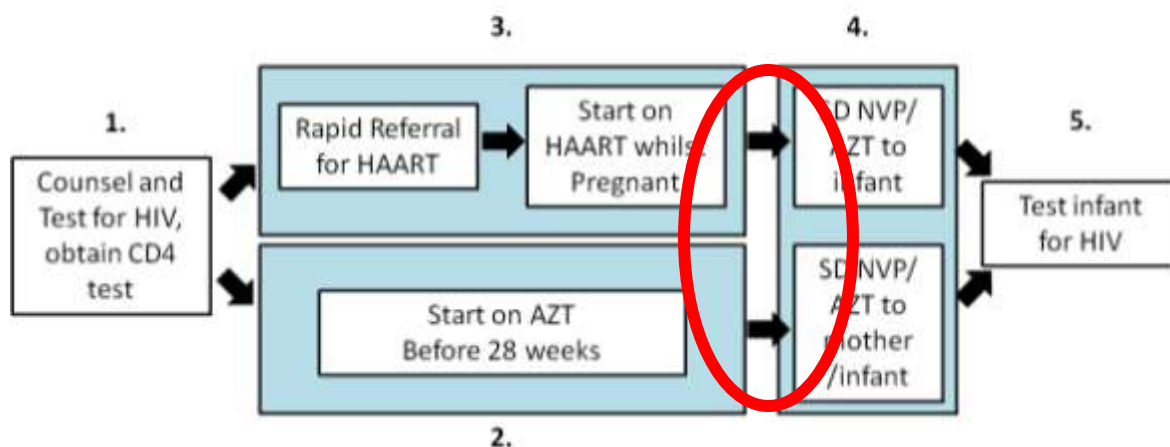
1.

Counsel and Test for HIV, obtain CD4 test

3.

Rapid Referral for HAART

Start on HAART whils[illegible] Pregnant

2.

Start on AZT Before 28 weeks

4.

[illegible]D NVP/ AZT to i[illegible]fant

SD NVP/ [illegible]ZT to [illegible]other /infant

5.

Test infant for HIV